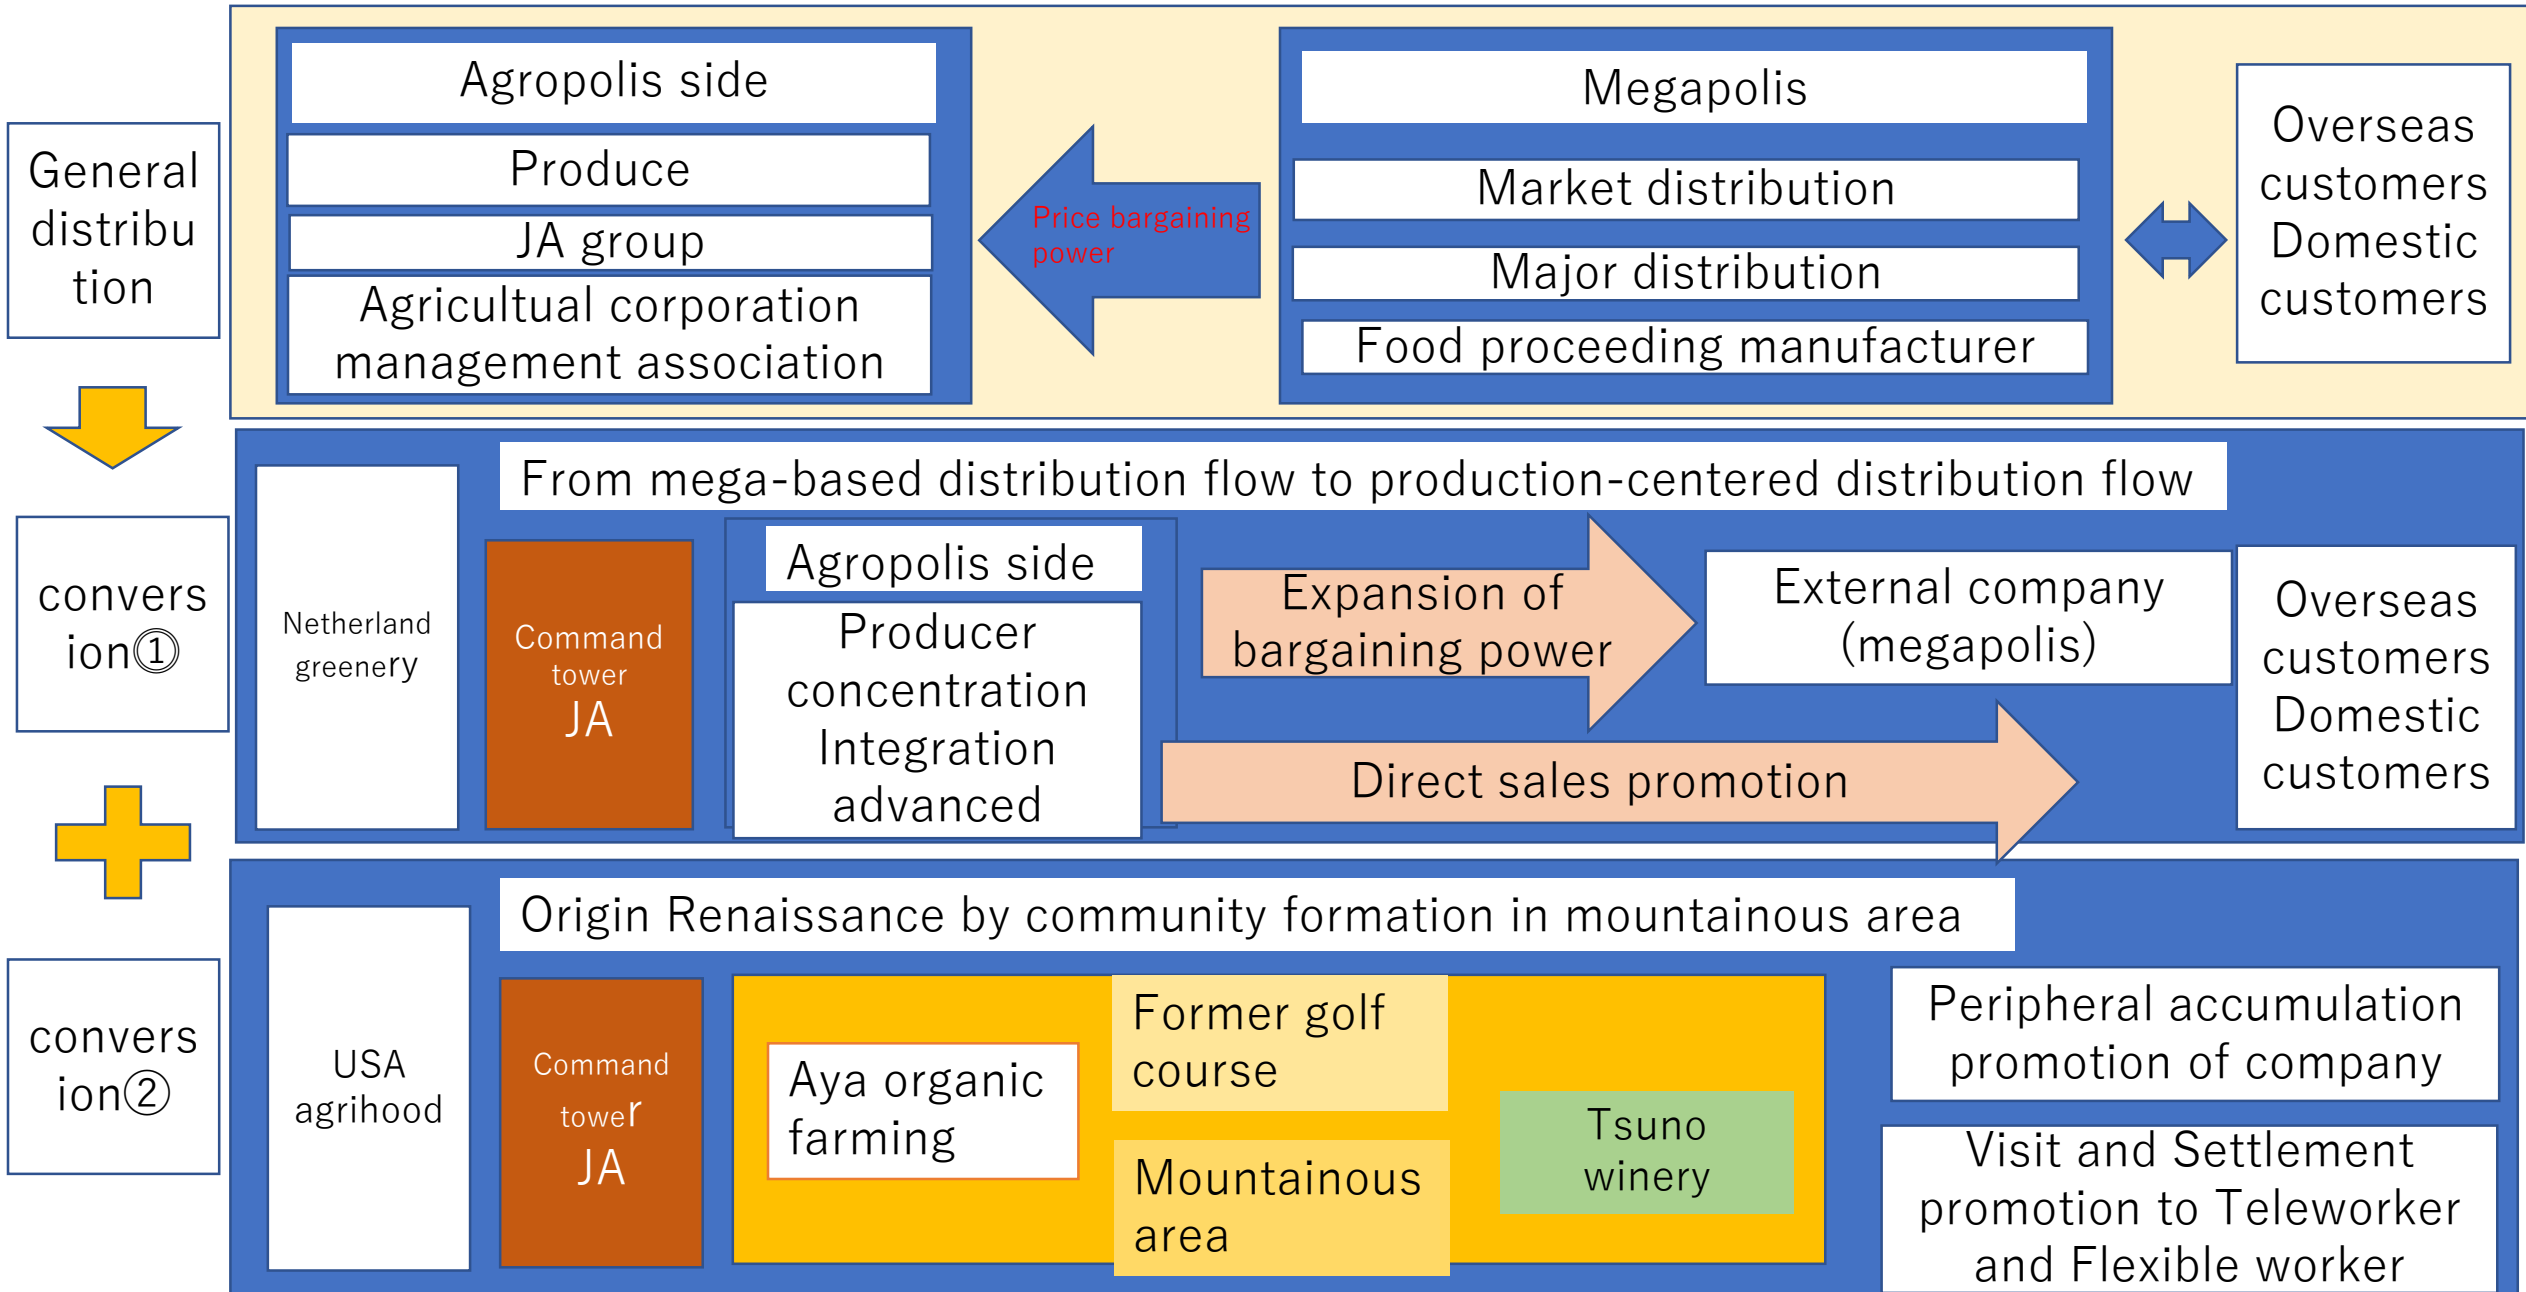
General distribution

Agropolis side

Produce

JA group

Agricultual corporation management association

Price bargaining power

Megapolis

Market distribution

Major distribution

Food proceeding manufacturer

Overseas customers Domestic customers

conversion①

From mega-based distribution flow to production-centered distribution flow

Netherland greenery

Command tower JA

Agropolis side

Producer concentration Integration advanced

Expansion of bargaining power

External company (megapolis)

Direct sales promotion

Overseas customers Domestic customers

conversion②

Origin Renaissance by community formation in mountainous area

USA agrihood

Command tower JA

Aya organic farming

Former golf course

Mountainous area

Tsuno winery

Peripheral accumulation promotion of company

Visit and Settlement promotion to Teleworker and Flexible worker